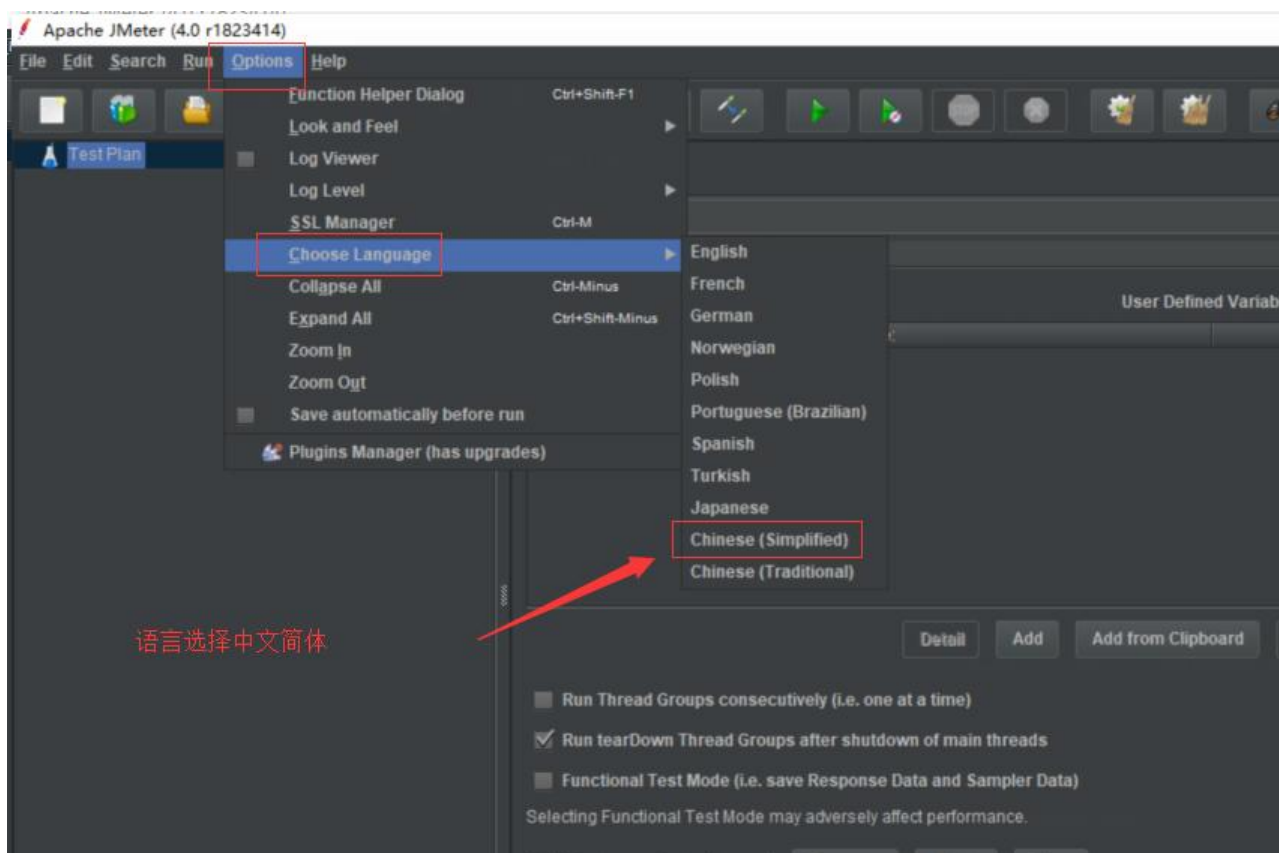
Apache JMeter (4.0 r1823414)

File Edit Search Run Options Help

Test Plan

Function Helper Dialog Ctrl+Shift-F1
Look and Feel
Log Viewer
Log Level
SSL Manager Ctrl-M
Choose Language
Collapse All Ctrl-Minus
Expand All Ctrl+Shift-Minus
Zoom In
Zoom Out
Save automatically before run
Plugins Manager (has upgrades)

English
French
German
Norwegian
Polish
Portuguese (Brazilian)
Spanish
Turkish
Japanese
Chinese (Simplified)
Chinese (Traditional)

User Defined Variab

语言选择中文简体

Detail Add Add from Clipboard

Run Thread Groups consecutively (i.e. one at a time)

Run tearDown Thread Groups after shutdown of main threads

Functional Test Mode (i.e. save Response Data and Sampler Data)

Selecting Functional Test Mode may adversely affect performance.